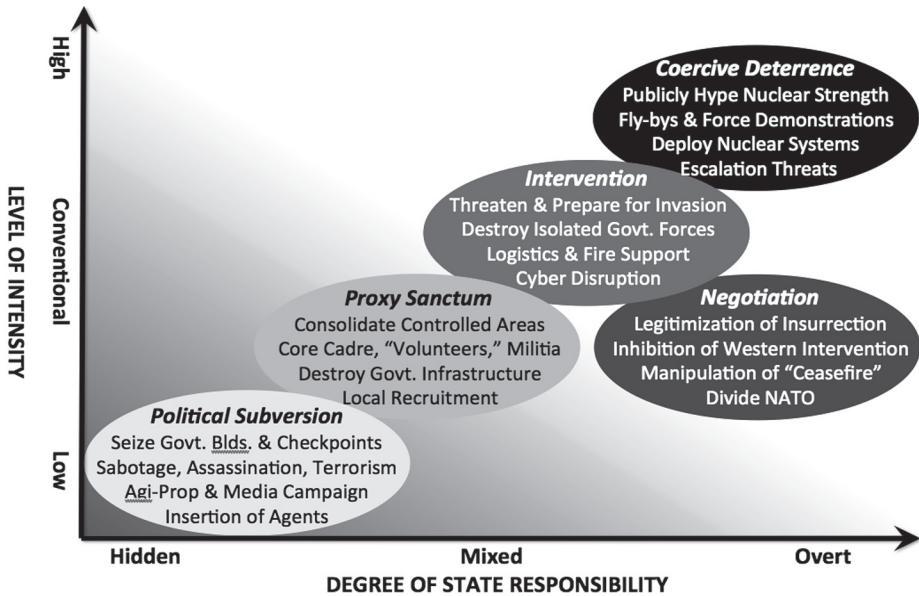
LEVEL OF INTENSITY

High

Conventional

Low

Coercive Deterrence
Publicly Hype Nuclear Strength
Fly-bys & Force Demonstrations
Deploy Nuclear Systems
Escalation Threats

Intervention
Threaten & Prepare for Invasion
Destroy Isolated Govt. Forces
Logistics & Fire Support
Cyber Disruption

Proxy Sanctum
Consolidate Controlled Areas
Core Cadre, "Volunteers," Militia
Destroy Govt. Infrastructure
Local Recruitment

Negotiation
Legitimization of Insurrection
Inhibition of Western Intervention
Manipulation of "Ceasefire"
Divide NATO

Political Subversion
Seize Govt. Blds. & Checkpoints
Sabotage, Assassination, Terrorism
Agi-Prop & Media Campaign
Insertion of Agents

Hidden
Mixed
Overt
DEGREE OF STATE RESPONSIBILITY